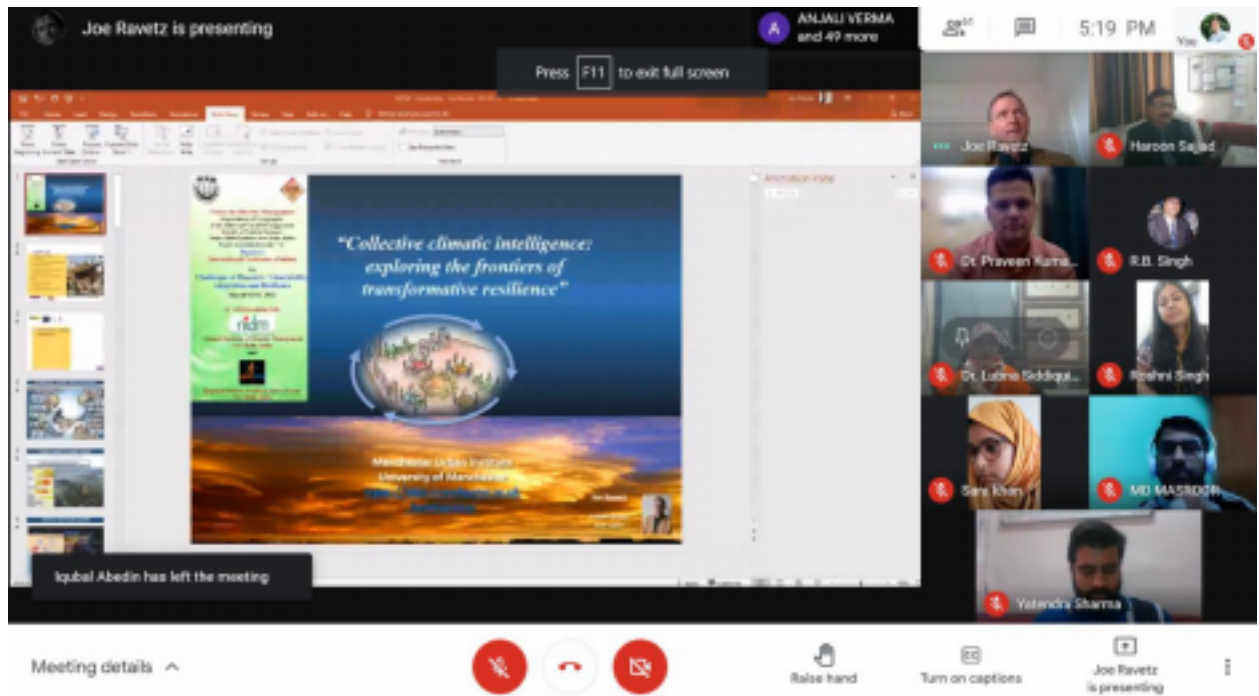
Joe Ravetz is presenting

ANJALI VERMA and 49 more

5:19 PM

You

Press F11 to exit full screen

"Collective climatic intelligence: exploring the frontiers of transformative resilience"

Manchester Urban Institute
University of Manchester

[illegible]

Animation Pane

Joe Ravetz

Haroon Sajad

Dr. Praveen Kuma...

R.B. Singh

Dr. Lubna Siddiqui...

Roshni Singh

Sara Khan

MD MASROOR

Yatendra Sharma

Iqubal Abedin has left the meeting

Meeting details

Raise hand

Turn on captions

Joe Ravetz is presenting